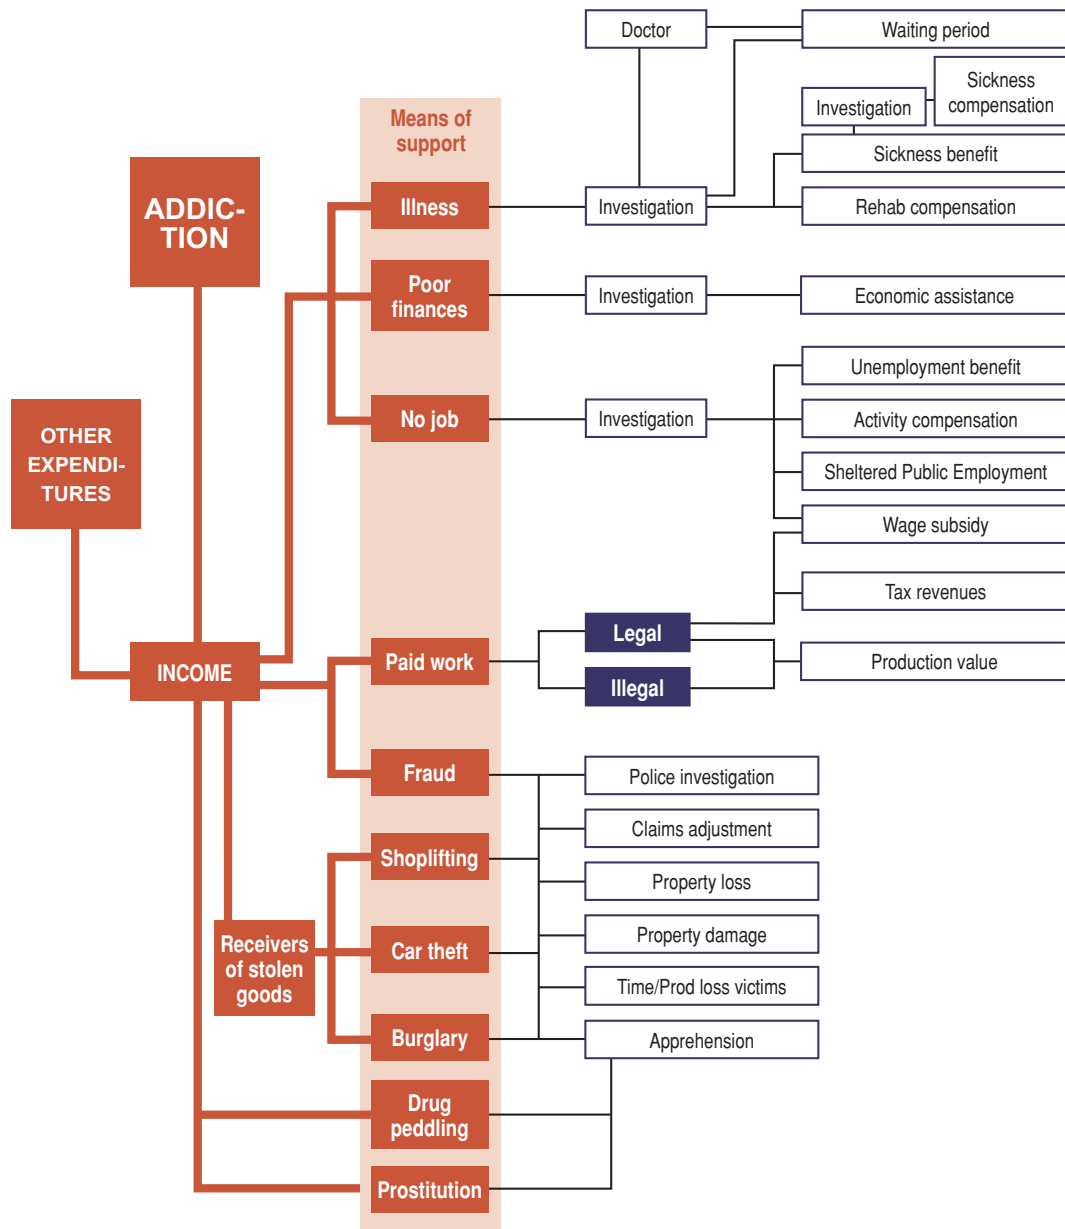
ADDICTION

OTHER EXPENDITURES

INCOME

Means of support

Illness

Poor finances

No job

Paid work

Fraud

Shoplifting

Car theft

Burglary

Drug peddling

Prostitution

Receivers of stolen goods

Doctor

Investigation

Investigation

Investigation

Legal

Illegal

Waiting period

Investigation

Sickness compensation

Sickness benefit

Rehab compensation

Economic assistance

Unemployment benefit

Activity compensation

Sheltered Public Employment

Wage subsidy

Tax revenues

Production value

Police investigation

Claims adjustment

Property loss

Property damage

Time/Prod loss victims

Apprehension